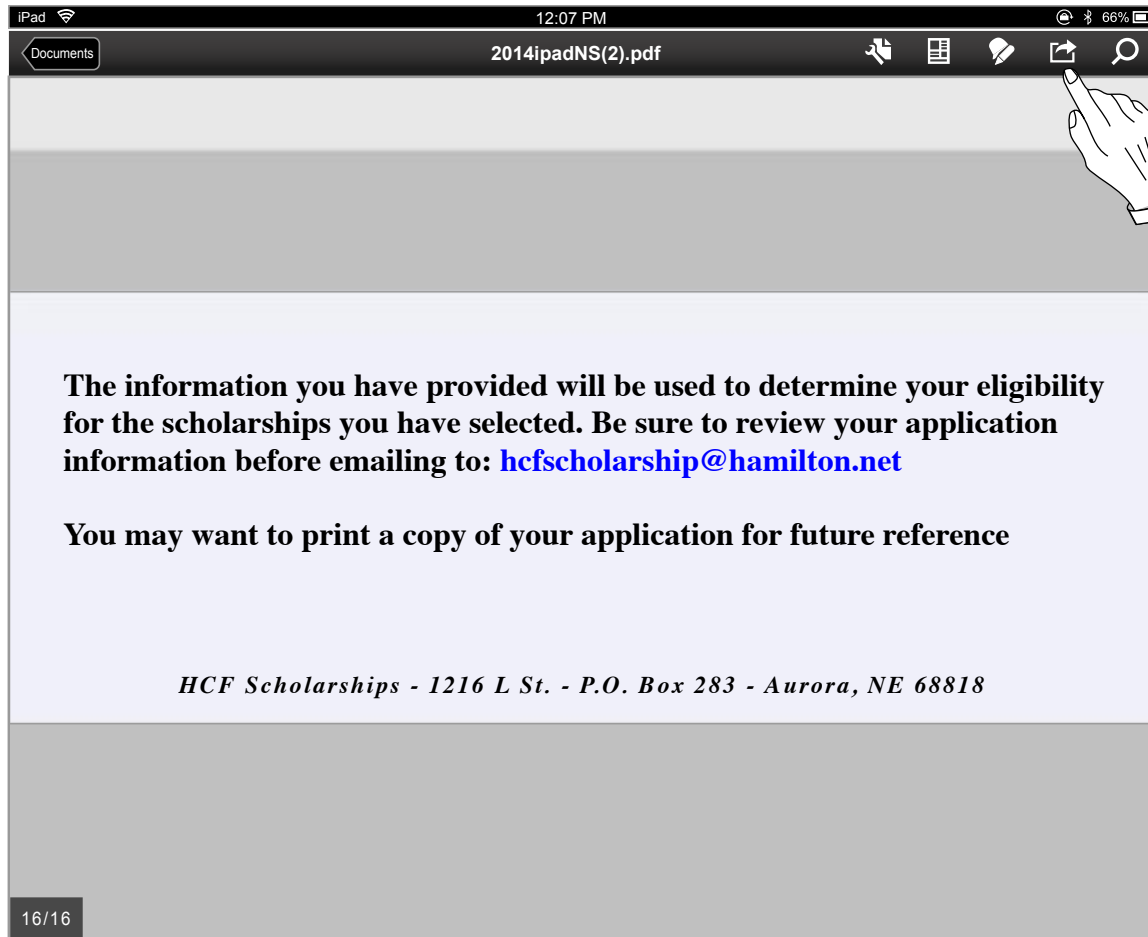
iPad 12:07 PM 66%

Documents 2014ipadNS(2).pdf

The information you have provided will be used to determine your eligibility for the scholarships you have selected. Be sure to review your application information before emailing to: hcfscholarship@hamilton.net

You may want to print a copy of your application for future reference

HCF Scholarships - 1216 L St. - P.O. Box 283 - Aurora, NE 68818

16/16